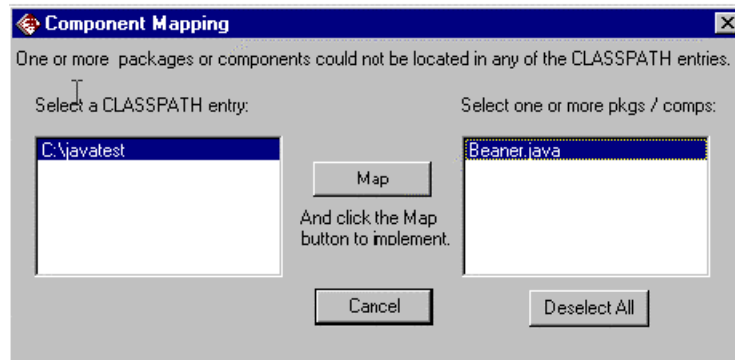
Component Mapping

One or more packages or components could not be located in any of the CLASSPATH entries.

Select a CLASSPATH entry:

C:\javatest

Map

And click the Map button to implement.

Select one or more pkgs / comps:

Beaner.java

Cancel

Deselect All